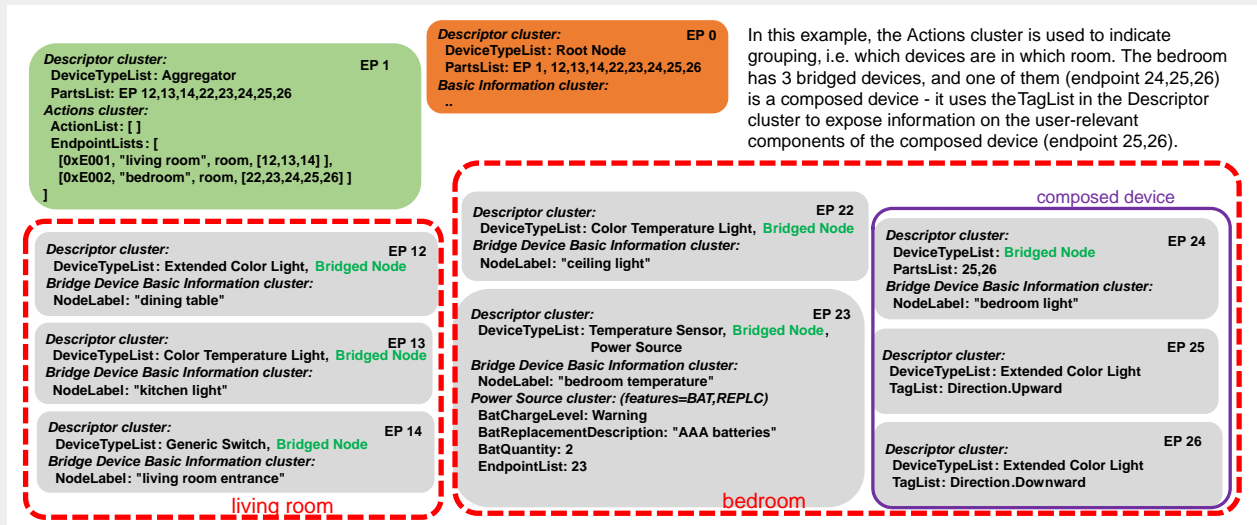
Descriptor cluster: EP 0
DeviceTypeList: Root Node
PartsList: EP 1, 12,13,14,22,23,24,25,26
Basic Information cluster:
..

In this example, the Actions cluster is used to indicate grouping, i.e. which devices are in which room. The bedroom has 3 bridged devices, and one of them (endpoint 24,25,26) is a composed device - it uses theTagList in the Descriptor cluster to expose information on the user-relevant components of the composed device (endpoint 25,26).

Descriptor cluster: EP 1
DeviceTypeList: Aggregator
PartsList: EP 12,13,14,22,23,24,25,26
Actions cluster:
ActionList: [ ]
EndpointLists: [
[0xE001, "living room", room, [12,13,14] ],
[0xE002, "bedroom", room, [22,23,24,25,26] ]
]

Descriptor cluster: EP 12
DeviceTypeList: Extended Color Light, Bridged Node
Bridge Device Basic Information cluster:
NodeLabel: "dining table"

Descriptor cluster: EP 13
DeviceTypeList: Color Temperature Light, Bridged Node
Bridge Device Basic Information cluster:
NodeLabel: "kitchen light"

Descriptor cluster: EP 14
DeviceTypeList: Generic Switch, Bridged Node
Bridge Device Basic Information cluster:
NodeLabel: "living room entrance"

living room

Descriptor cluster: EP 22
DeviceTypeList: Color Temperature Light, Bridged Node
Bridge Device Basic Information cluster:
NodeLabel: "ceiling light"

Descriptor cluster: EP 23
DeviceTypeList: Temperature Sensor, Bridged Node, Power Source
Bridge Device Basic Information cluster:
NodeLabel: "bedroom temperature"
Power Source cluster: (features=BAT,REPLC)
BatChargeLevel: Warning
BatReplacementDescription: "AAA batteries"
BatQuantity: 2
EndpointList: 23

bedroom

composed device

Descriptor cluster: EP 24
DeviceTypeList: Bridged Node
PartsList: 25,26
Bridge Device Basic Information cluster:
NodeLabel: "bedroom light"

Descriptor cluster: EP 25
DeviceTypeList: Extended Color Light
TagList: Direction.Upward

Descriptor cluster: EP 26
DeviceTypeList: Extended Color Light
TagList: Direction.Downward